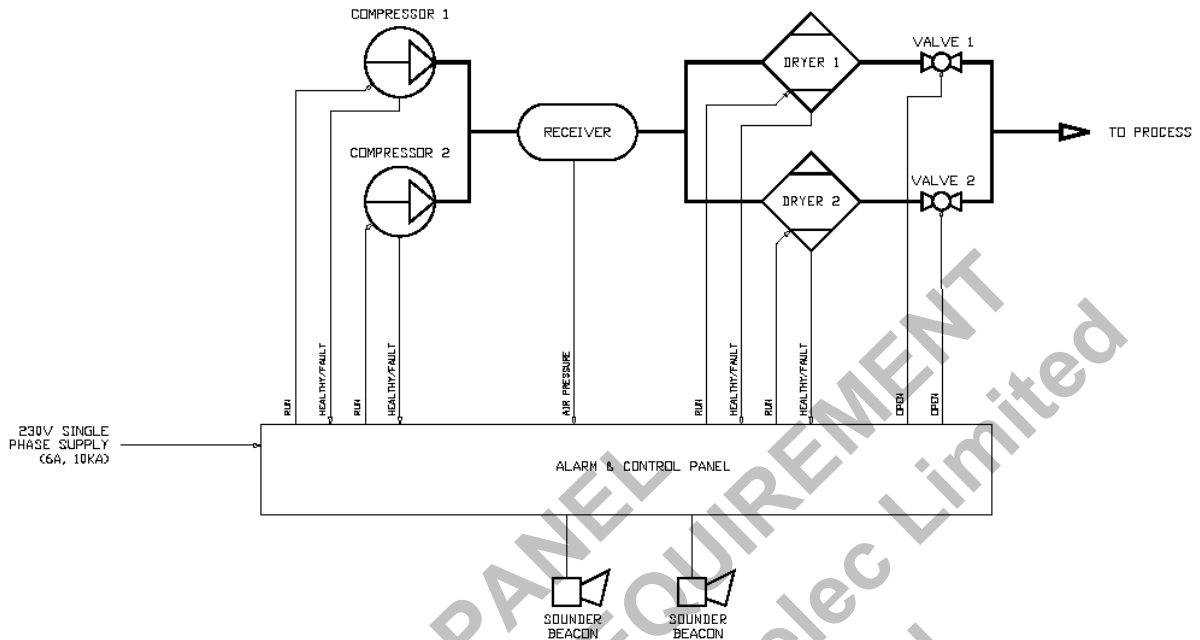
COMPRESSOR 1

COMPRESSOR 2

RECEIVER

DRYER 1

DRYER 2

VALVE 1

VALVE 2

TO PROCESS

RUN

HEALTHY/FAULT

RUN

HEALTHY/FAULT

AIR PRESSURE

RUN

HEALTHY/FAULT

RUN

HEALTHY/FAULT

OPEN

OPEN

230V SINGLE PHASE SUPPLY (6A, 10KA)

ALARM & CONTROL PANEL

SOUNDER BEACON

SOUNDER BEACON

PANEL REQUIREMENT

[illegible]lec Limited